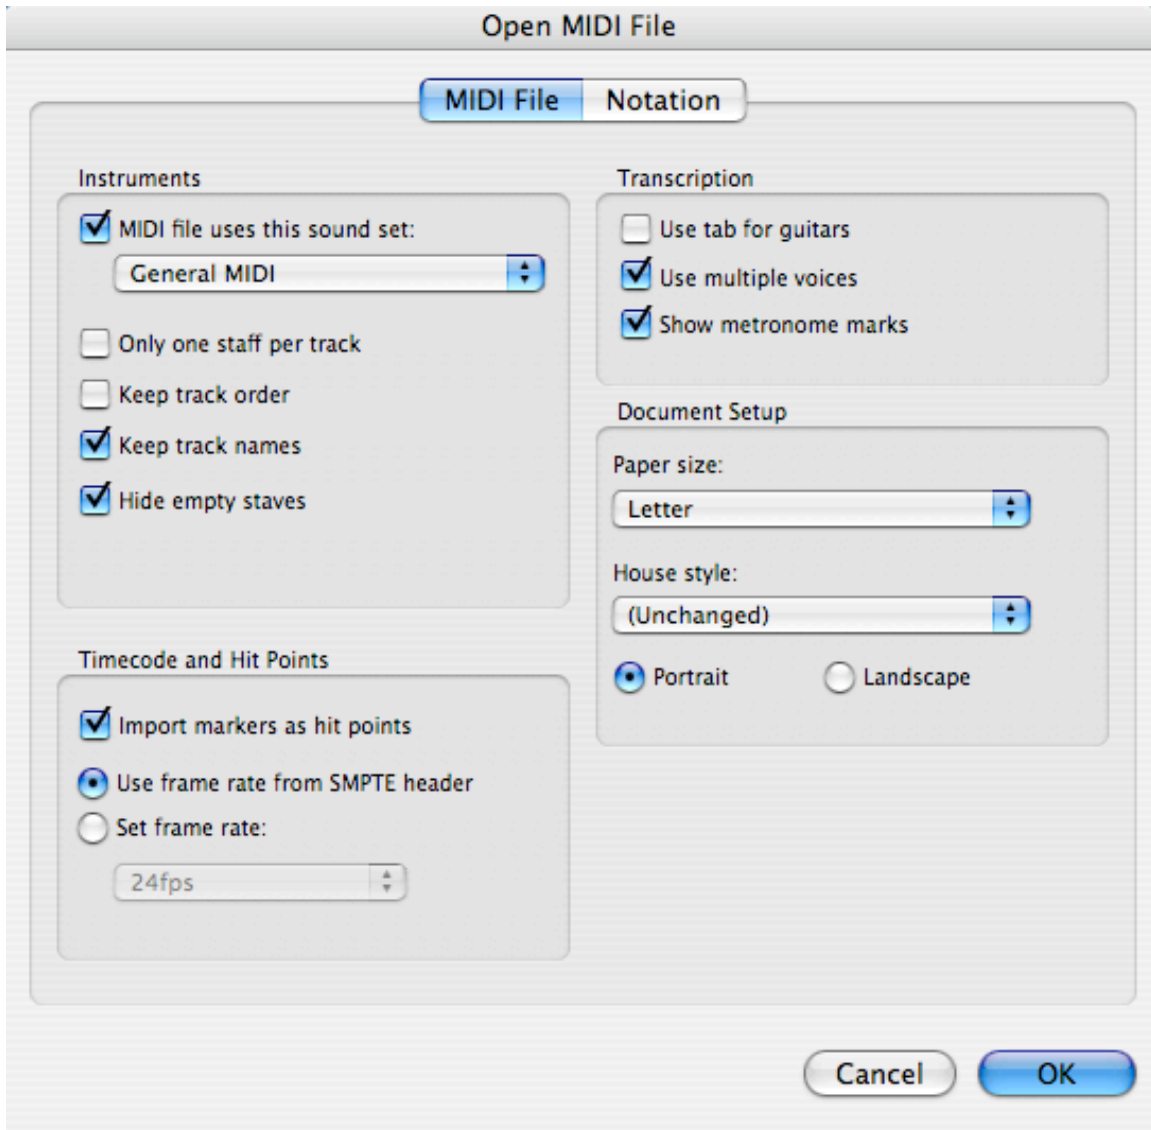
Open MIDI File

MIDI File Notation

Instruments

MIDI file uses this sound set:

General MIDI

Only one staff per track

Keep track order

Keep track names

Hide empty staves

Timecode and Hit Points

Import markers as hit points

Use frame rate from SMPTE header

Set frame rate:

24fps

Transcription

Use tab for guitars

Use multiple voices

Show metronome marks

Document Setup

Paper size:

Letter

House style:

(Unchanged)

Portrait Landscape

Cancel OK